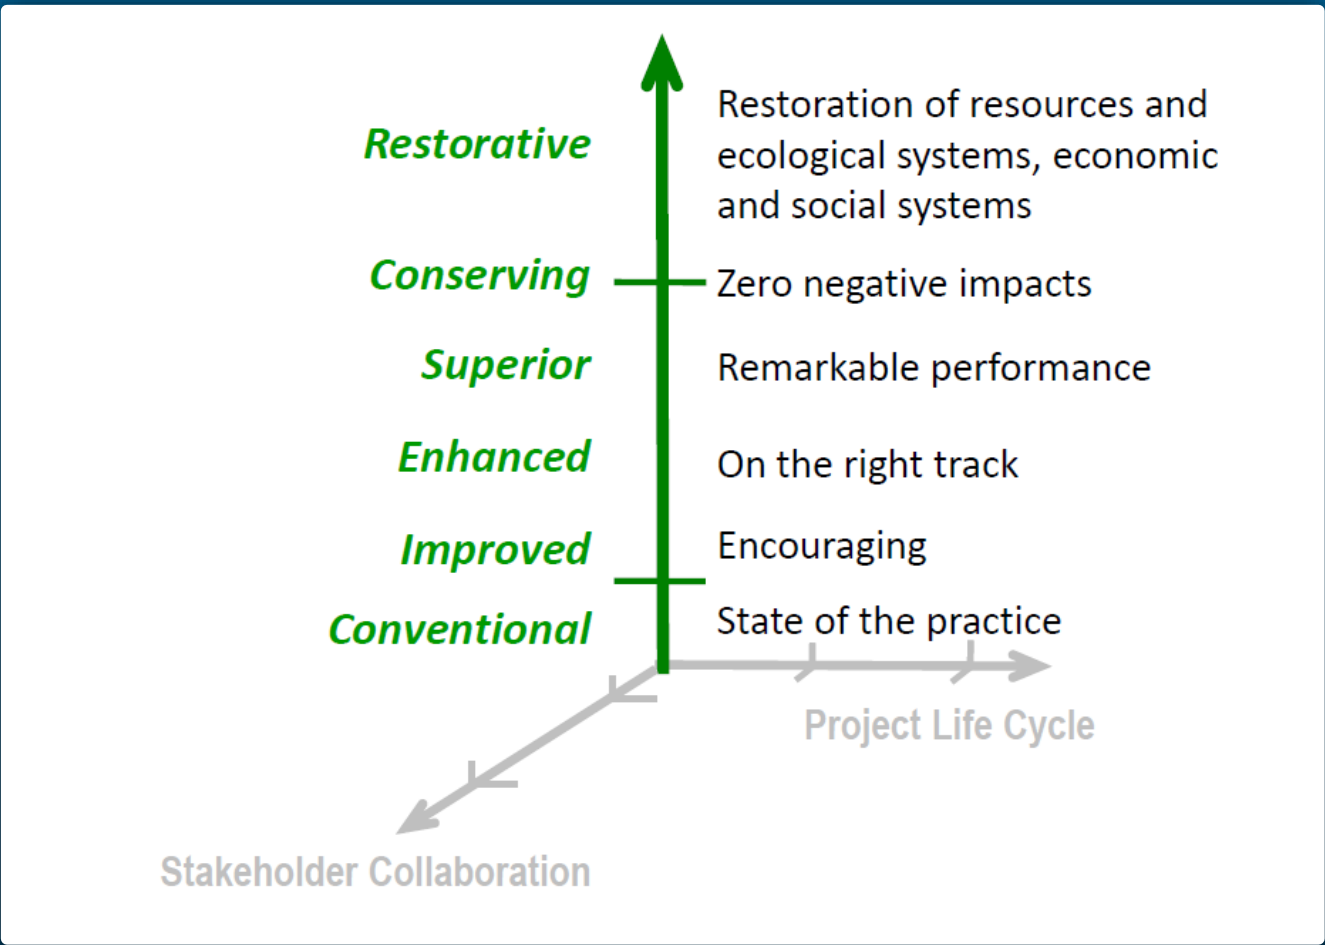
Restorative

Restoration of resources and ecological systems, economic and social systems

Conserving

Zero negative impacts

Superior

Remarkable performance

Enhanced

On the right track

Improved

Encouraging

Conventional

State of the practice

Project Life Cycle

Stakeholder Collaboration